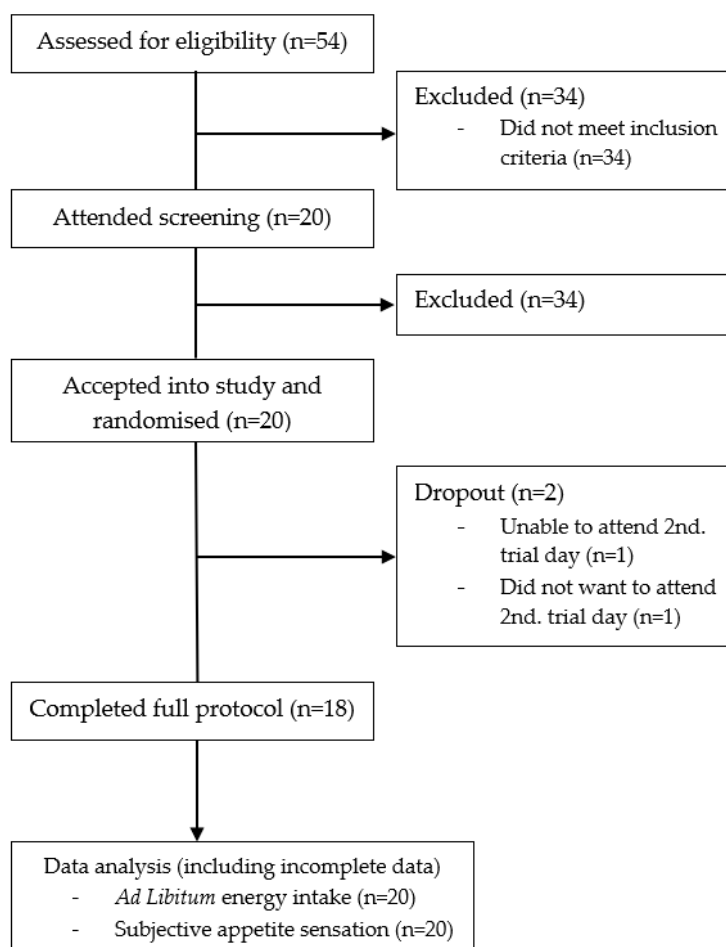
Assessed for eligibility (n=54)

Excluded (n=34)
- Did not meet inclusion criteria (n=34)

Attended screening (n=20)

Excluded (n=34)

Accepted into study and randomised (n=20)

Dropout (n=2)
- Unable to attend 2nd. trial day (n=1)
- Did not want to attend 2nd. trial day (n=1)

Completed full protocol (n=18)

Data analysis (including incomplete data)
- *Ad Libitum* energy intake (n=20)
- Subjective appetite sensation (n=20)